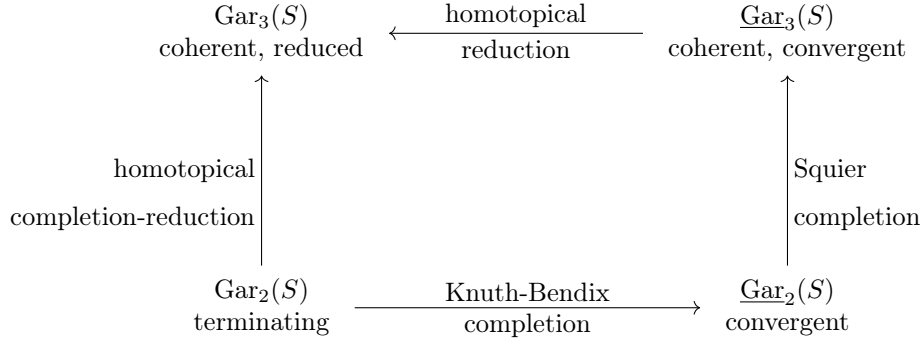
$\mathrm{Gar}_3(S)$
coherent, reduced

homotopical
reduction

$\underline{\mathrm{Gar}}_3(S)$
coherent, convergent

homotopical
completion-reduction

Squier
completion

$\mathrm{Gar}_2(S)$
terminating

Knuth-Bendix
completion

$\underline{\mathrm{Gar}}_2(S)$
convergent